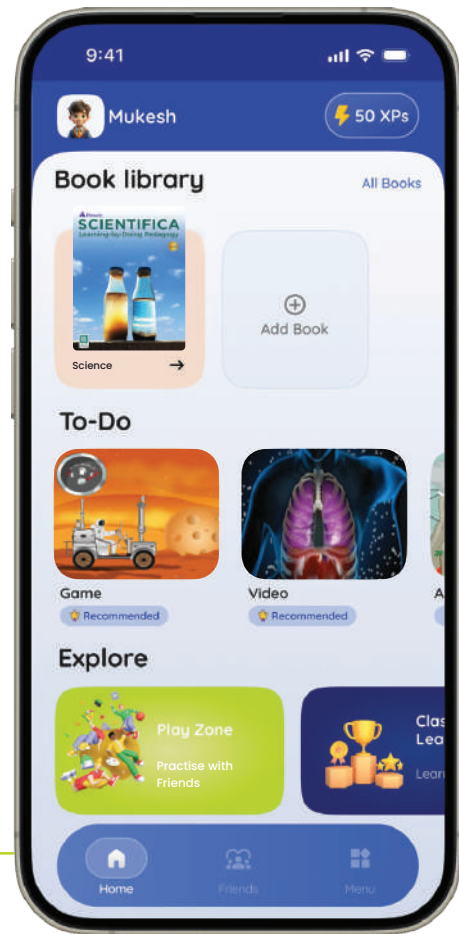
9:41

Mukesh

50 XPs

Book library

All Books

SCIENTIFICA
Learning-by-Doing Pedagogy

Science

Add Book

To-Do

Game
Recommended

Video
Recommended

A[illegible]

Explore

Play Zone
Practise with Friends

Clas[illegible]
Lea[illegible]
Lear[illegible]

Home

Friends

Menu